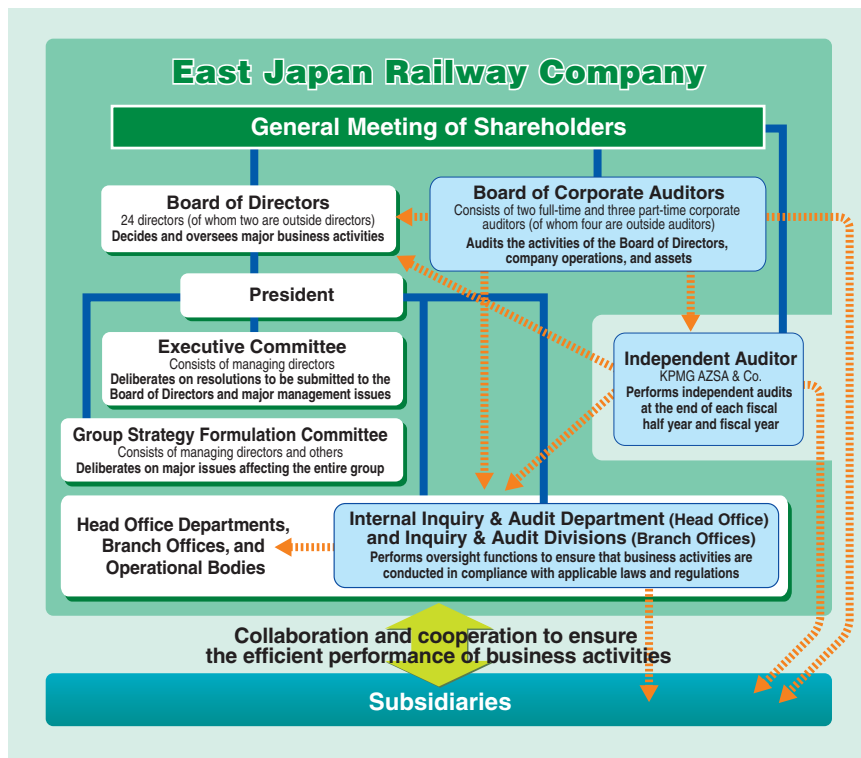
East Japan Railway Company

General Meeting of Shareholders

Board of Directors
24 directors (of whom two are outside directors)
Decides and oversees major business activities

Board of Corporate Auditors
Consists of two full-time and three part-time corporate auditors (of whom four are outside auditors)
Audits the activities of the Board of Directors, company operations, and assets

President

Executive Committee
Consists of managing directors
Deliberates on resolutions to be submitted to the Board of Directors and major management issues

Independent Auditor
KPMG AZSA & Co.
Performs independent audits at the end of each fiscal half year and fiscal year

Group Strategy Formulation Committee
Consists of managing directors and others
Deliberates on major issues affecting the entire group

Head Office Departments, Branch Offices, and Operational Bodies

Internal Inquiry & Audit Department (Head Office) and Inquiry & Audit Divisions (Branch Offices)
Performs oversight functions to ensure that business activities are conducted in compliance with applicable laws and regulations

Collaboration and cooperation to ensure the efficient performance of business activities

Subsidiaries